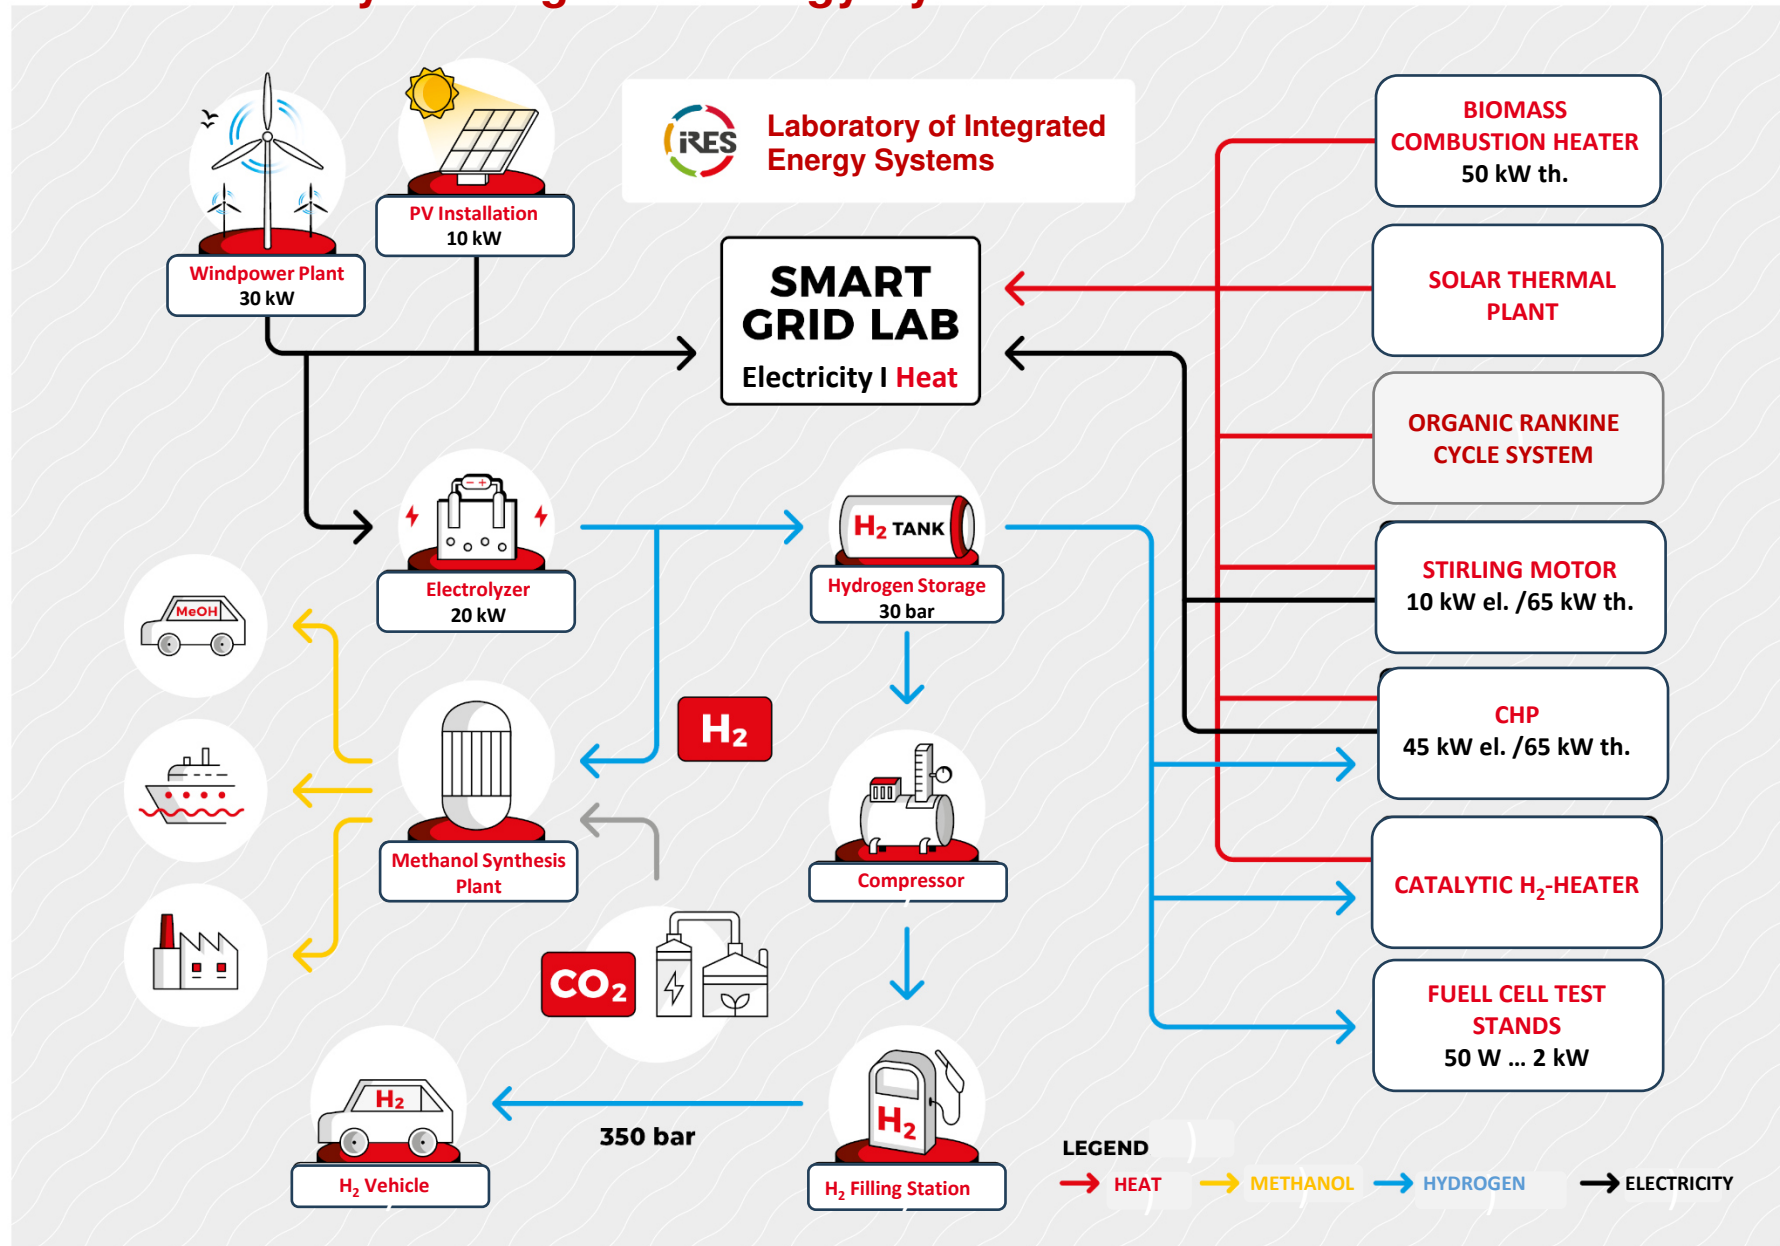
iRES Laboratory of Integrated Energy Systems

Windpower Plant
30 kW

PV Installation
10 kW

SMART GRID LAB
Electricity I Heat

BIOMASS COMBUSTION HEATER
50 kW th.

SOLAR THERMAL PLANT

ORGANIC RANKINE CYCLE SYSTEM

STIRLING MOTOR
10 kW el. /65 kW th.

CHP
45 kW el. /65 kW th.

CATALYTIC $H_2$-HEATER

FUELL CELL TEST STANDS
50 W ... 2 kW

Electrolyzer
20 kW

$H_2$ TANK
Hydrogen Storage
30 bar

MeOH

$H_2$

Methanol Synthesis Plant

Compressor

$CO_2$

$H_2$
$H_2$ Vehicle

350 bar

$H_2$
$H_2$ Filling Station

LEGEND
HEAT
METHANOL
HYDROGEN
ELECTRICITY